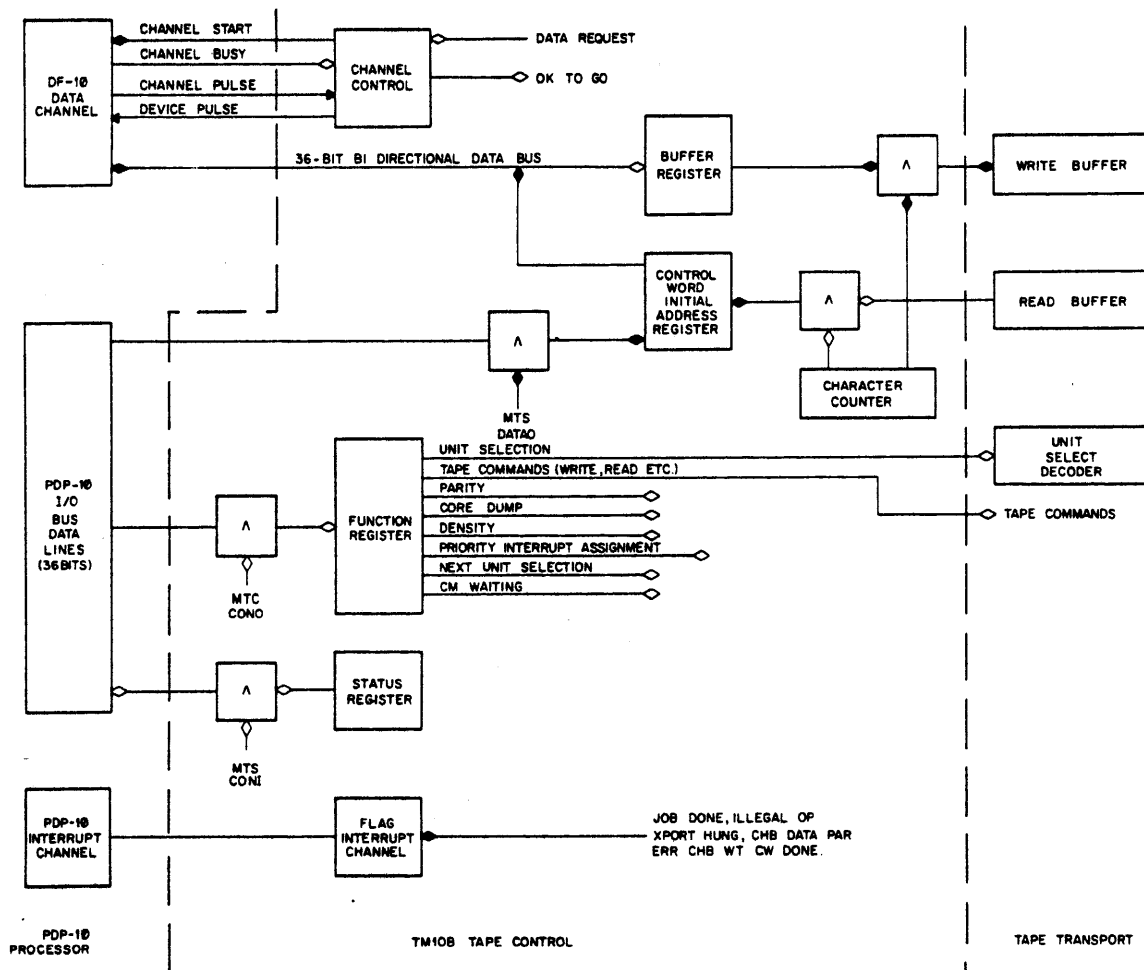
DF-10 DATA CHANNEL

CHANNEL START
CHANNEL BUSY
CHANNEL PULSE
DEVICE PULSE

CHANNEL CONTROL

DATA REQUEST
OK TO GO

36-BIT BI DIRECTIONAL DATA BUS

BUFFER REGISTER

$\wedge$

WRITE BUFFER

CONTROL WORD INITIAL ADDRESS REGISTER

$\wedge$

READ BUFFER

$\wedge$

CHARACTER COUNTER

MTS DATAO

PDP-10 I/O BUS DATA LINES (36 BITS)

$\wedge$

MTC CONO

FUNCTION REGISTER

UNIT SELECTION
TAPE COMMANDS (WRITE, READ ETC.)
PARITY
CORE DUMP
DENSITY
PRIORITY INTERRUPT ASSIGNMENT
NEXT UNIT SELECTION
CM WAITING

UNIT SELECT DECODER

TAPE COMMANDS

$\wedge$

MTS CONI

STATUS REGISTER

PDP-10 INTERRUPT CHANNEL

FLAG INTERRUPT CHANNEL

JOB DONE, ILLEGAL OP XPORT HUNG, CHB DATA PAR ERR CHB WT CW DONE.

PDP-10 PROCESSOR

TM10B TAPE CONTROL

TAPE TRANSPORT